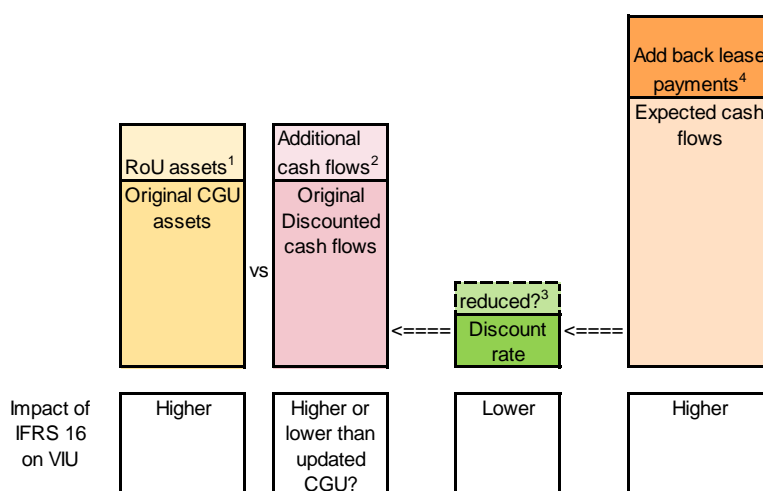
RoU assets$^1$

Original CGU assets

vs

Additional cash flows$^2$

Original Discounted cash flows

<====

reduced?$^3$

Discount rate

<====

Add back lease payments$^4$

Expected cash flows

Impact of IFRS 16 on VIU

Higher

Higher or lower than updated CGU?

Lower

Higher